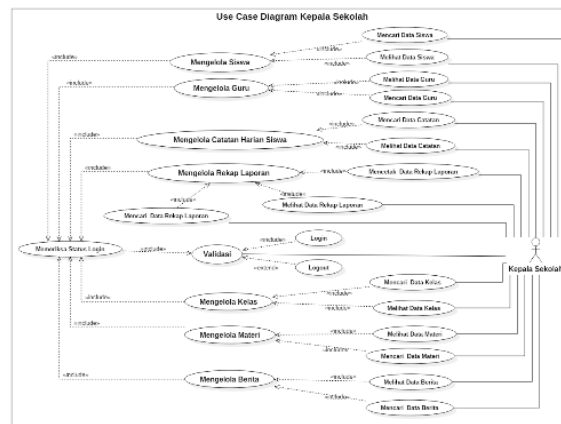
Use Case Diagram Kepala Sekolah

Mencari Data Siswa
«include»
Mengelola Siswa
«include»
Melihat Data Siswa
«include»
Mengelola Guru
«include»
Melihat Data Guru
«include»
Mencari Data Guru
«include»
Mencari Data Catatan
«include»
Mengelola Catatan Harian Siswa
«include»
Melihat Data Catatan
«include»
Mengelola Rekap Laporan
«include»
Mencetak Data Rekap Laporan
«include»
«include»
Melihat Data Rekap Laporan
Mencari Data Rekap Laporan
Memeriksa Status Login
«include»
Validasi
«include»
Login
«extend»
Logout
Kepala Sekolah
Mencari Data Kelas
«include»
Mengelola Kelas
«include»
Melihat Data Kelas
«include»
Mengelola Materi
«include»
Melihat Data Materi
«include»
Mencari Data Materi
«include»
Mengelola Berita
«include»
Melihat Data Berita
«include»
Mencari Data Berita